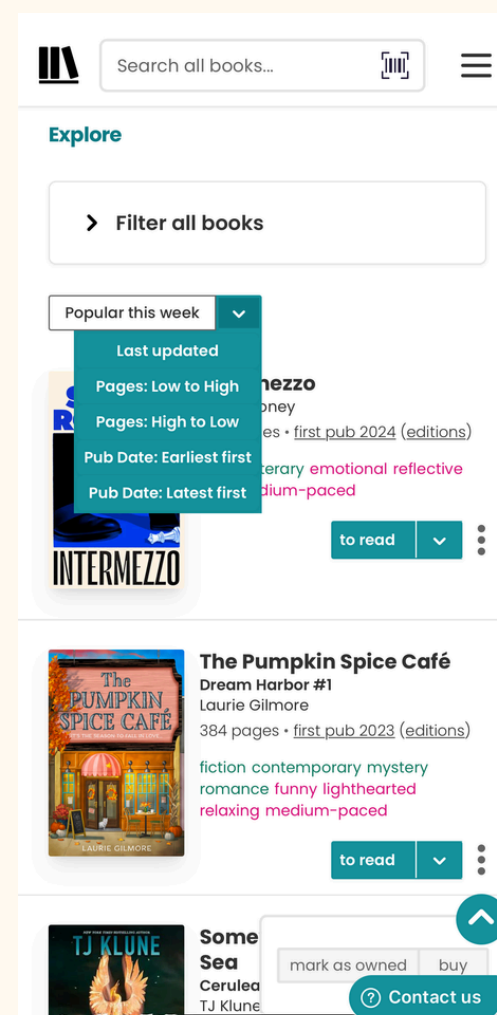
Search all books...

Explore

Filter all books

Popular this week

Last updated
Pages: Low to High
Pages: High to Low
Pub Date: Earliest first
Pub Date: Latest first

INTERMEZZO

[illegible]mezzo
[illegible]oney
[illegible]es • first pub 2024 (editions)
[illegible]terary emotional reflective
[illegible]dium-paced

to read

The Pumpkin Spice Café
IT'S THE SEASON TO FALL IN LOVE
LAURIE GILMORE

The Pumpkin Spice Café
Dream Harbor #1
Laurie Gilmore
384 pages • first pub 2023 (editions)
fiction contemporary mystery romance funny lighthearted relaxing medium-paced

to read

TJ KLUNE

Some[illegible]
Sea
Cerulea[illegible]
TJ Klune

mark as owned
buy

Contact us